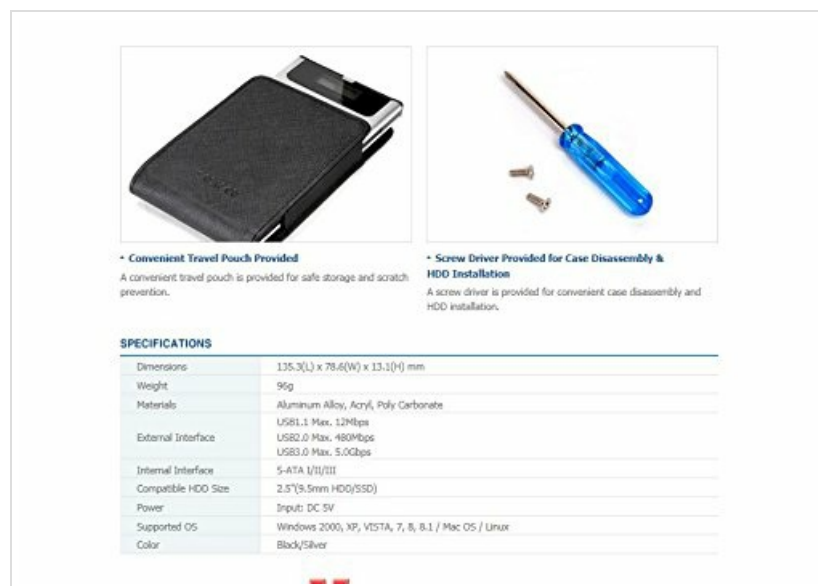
• Convenient Travel Pouch Provided
A convenient travel pouch is provided for safe storage and scratch prevention.

• Screw Driver Provided for Case Disassembly & HDD Installation
A screw driver is provided for convenient case disassembly and HDD installation.

SPECIFICATIONS

| | |
|---|---|
| Dimensions | 135.3(L) x 78.6(W) x 13.1(H) mm |
| Weight | 96g |
| Materials | Aluminum Alloy, Acryl, Poly Carbonate |
| External Interface | USB1.1 Max. 12Mbps<br>USB2.0 Max. 480Mbps<br>USB3.0 Max. 5.0Gbps |
| Internal Interface | S-ATA I/II/III |
| Compatible HDD Size | 2.5"(9.5mm HDD/SSD) |
| Power | Input: DC 5V |
| Supported OS | Windows 2000, XP, VISTA, 7, 8, 8.1 / Mac OS / Linux |
| Color | Black/Silver |